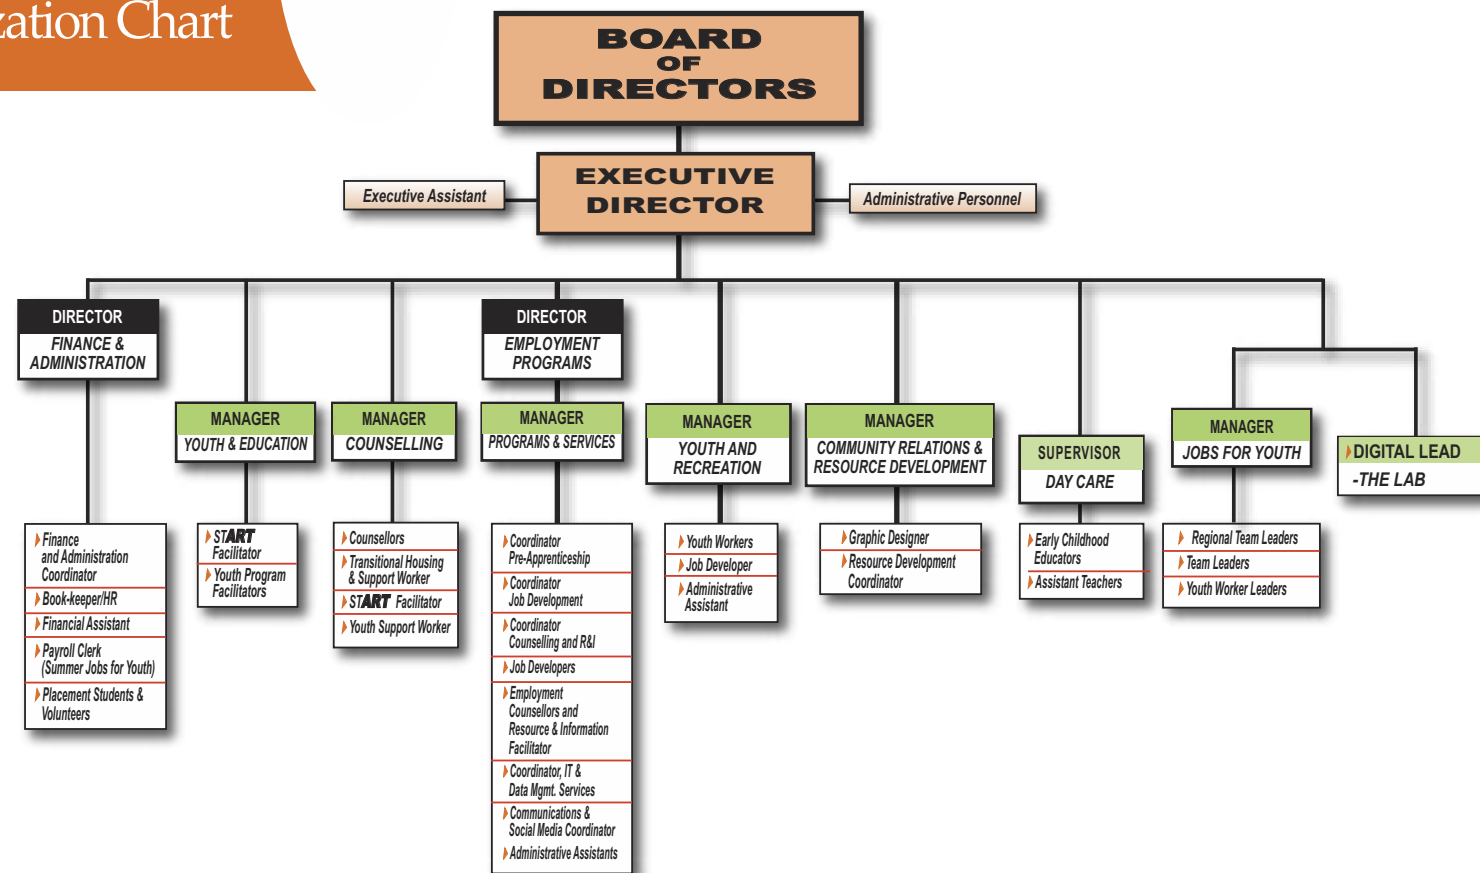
zation Chart

BOARD OF DIRECTORS

EXECUTIVE DIRECTOR

Executive Assistant

Administrative Personnel

DIRECTOR
FINANCE & ADMINISTRATION

Finance and Administration Coordinator
Book-keeper/HR
Financial Assistant
Payroll Clerk (Summer Jobs for Youth)
Placement Students & Volunteers

MANAGER
YOUTH & EDUCATION

START Facilitator
Youth Program Facilitators

MANAGER
COUNSELLING

Counsellors
Transitional Housing & Support Worker
START Facilitator
Youth Support Worker

DIRECTOR
EMPLOYMENT PROGRAMS

MANAGER
PROGRAMS & SERVICES

Coordinator Pre-Apprenticeship
Coordinator Job Development
Coordinator Counselling and R&I
Job Developers
Employment Counsellors and Resource & Information Facilitator
Coordinator, IT & Data Mgmt. Services
Communications & Social Media Coordinator
Administrative Assistants

MANAGER
YOUTH AND RECREATION

Youth Workers
Job Developer
Administrative Assistant

MANAGER
COMMUNITY RELATIONS & RESOURCE DEVELOPMENT

Graphic Designer
Resource Development Coordinator

SUPERVISOR
DAY CARE

Early Childhood Educators
Assistant Teachers

MANAGER
JOBS FOR YOUTH

Regional Team Leaders
Team Leaders
Youth Worker Leaders

DIGITAL LEAD
-THE LAB